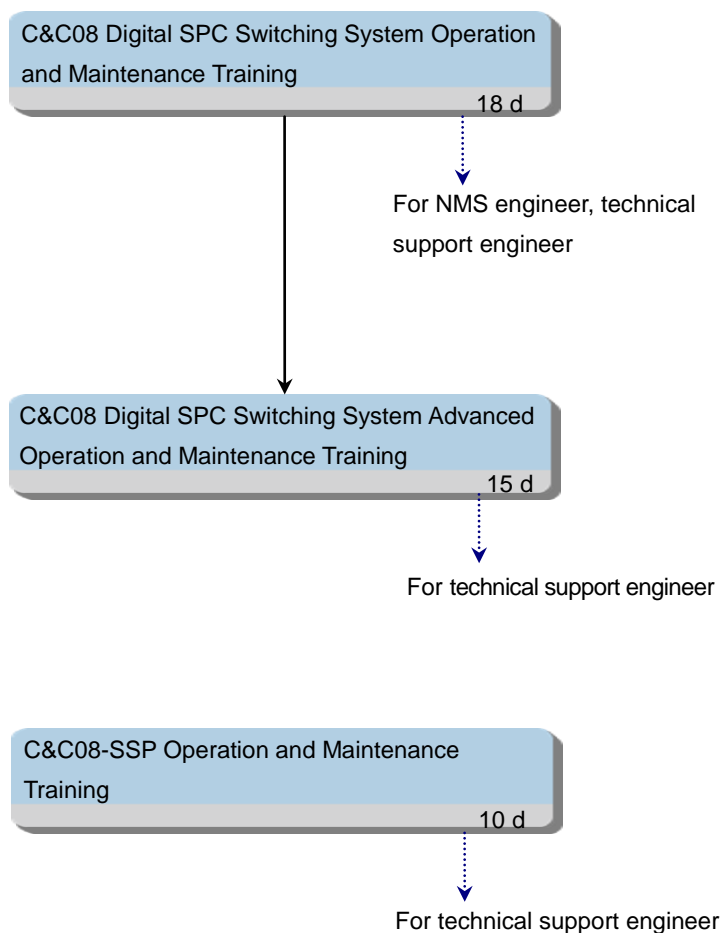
C&C08 Digital SPC Switching System Operation and Maintenance Training

18 d

For NMS engineer, technical support engineer

C&C08 Digital SPC Switching System Advanced Operation and Maintenance Training

15 d

For technical support engineer

C&C08-SSP Operation and Maintenance Training

10 d

For technical support engineer